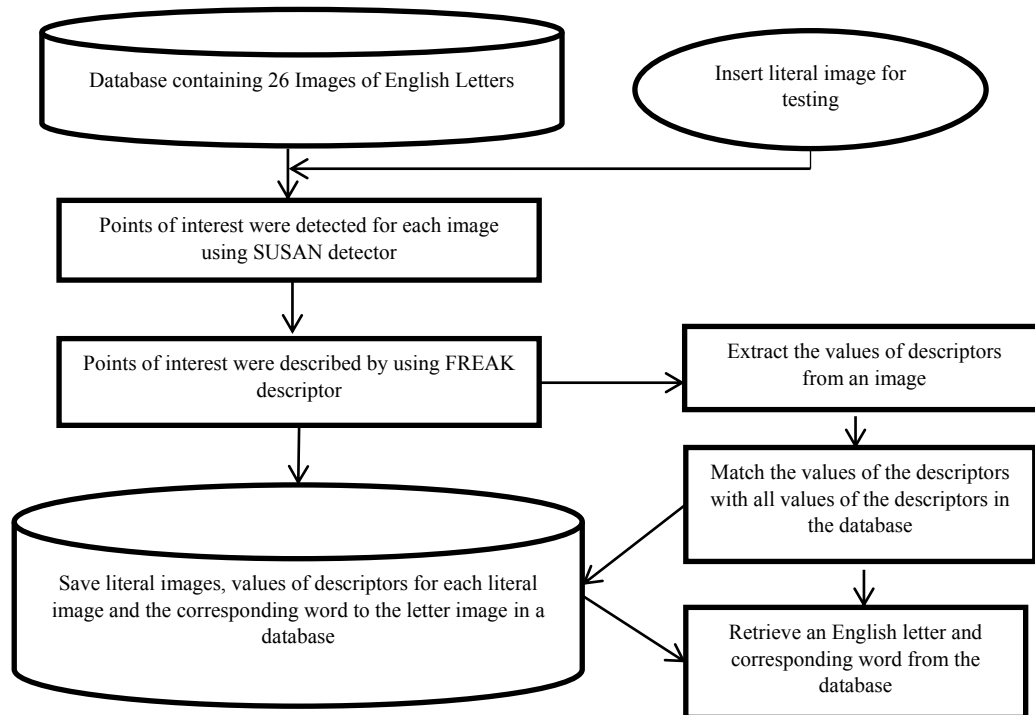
Database containing 26 Images of English Letters

Insert literal image for testing

Points of interest were detected for each image using SUSAN detector

Points of interest were described by using FREAK descriptor

Extract the values of descriptors from an image

Match the values of the descriptors with all values of the descriptors in the database

Save literal images, values of descriptors for each literal image and the corresponding word to the letter image in a database

Retrieve an English letter and corresponding word from the database